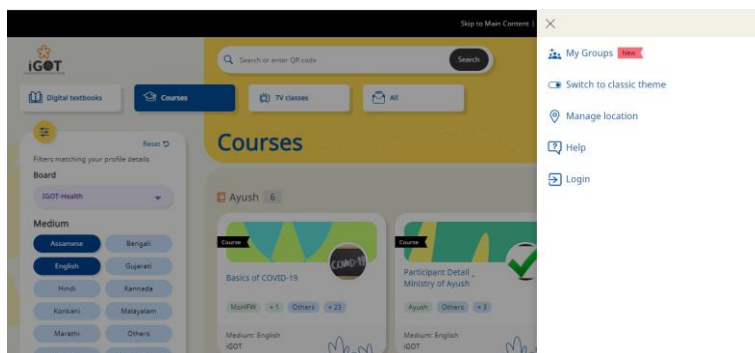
Skip to Main Content

iGOT

Search or enter QR code

Search

Digital textbooks

Courses

TV classes

All

Reset

Filters matching your profile details

Board

IGOT-Health

Medium

Assamese

Bengali

English

Gujarati

Hindi

Kannada

Konkani

Malayalam

Marathi

Others

Courses

Ayush 6

Course

COVID-19

Basics of COVID-19

MoHFW

+ 1

Others

+ 23

Medium: English

iGOT

Course

Participant Detail _ Ministry of Ayush

Ayush

Others

+ 3

Medium: English

iGOT

My Groups New

Switch to classic theme

Manage location

Help

Login